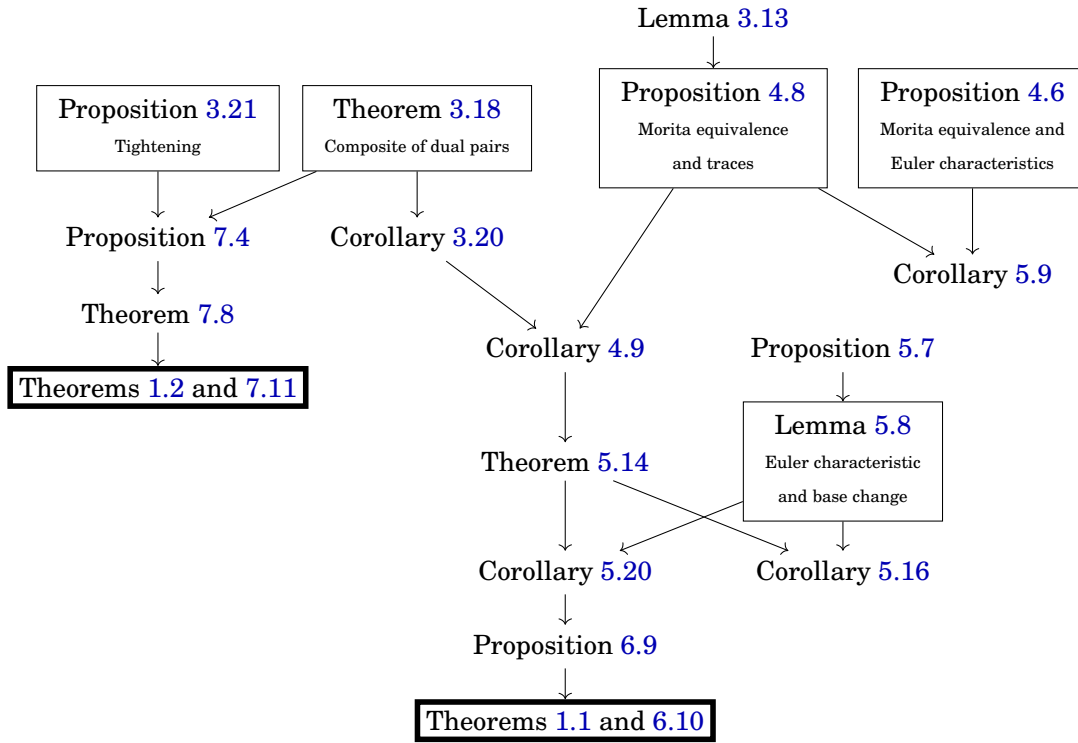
Lemma 3.13

Proposition 3.21
Tightening

Theorem 3.18
Composite of dual pairs

Proposition 4.8
Morita equivalence and traces

Proposition 4.6
Morita equivalence and Euler characteristics

Proposition 7.4

Corollary 3.20

Corollary 5.9

Theorem 7.8

Corollary 4.9

Proposition 5.7

Theorems 1.2 and 7.11

Lemma 5.8
Euler characteristic and base change

Theorem 5.14

Corollary 5.20

Corollary 5.16

Proposition 6.9

Theorems 1.1 and 6.10